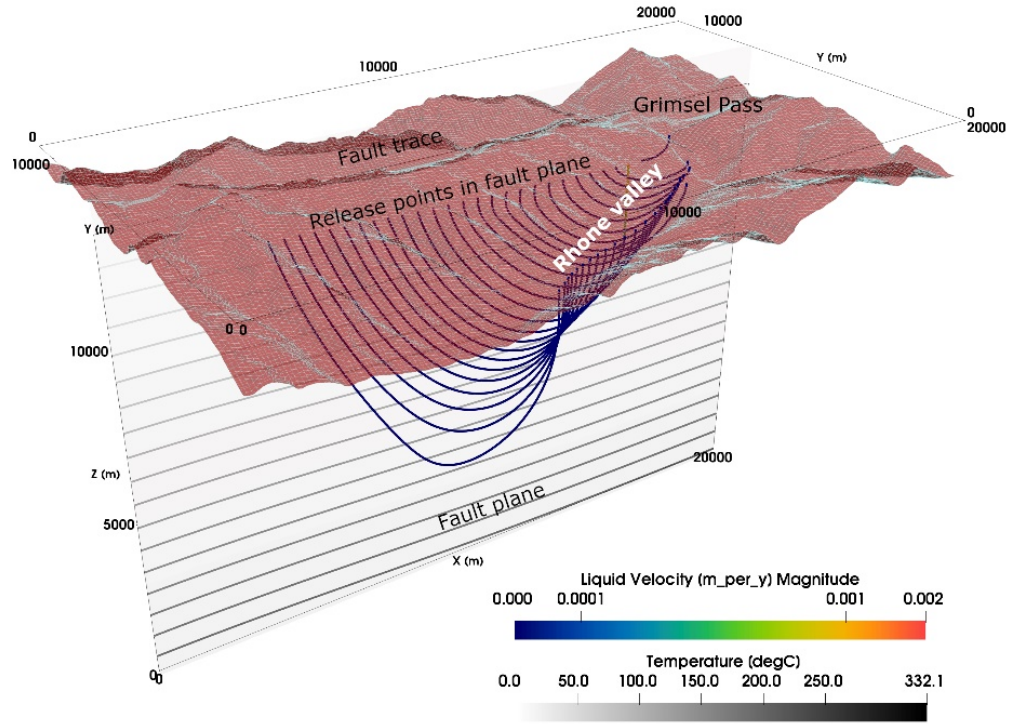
20000
10000
10000
Y (m)
0
0
20000
Grimsel Pass
10000
Fault trace
Release points in fault plane
10000
Rhone valley
Y (m)
0 0
10000
Z (m)
20000
5000
Fault plane
X (m)
Liquid Velocity (m_per_y) Magnitude
0.000 0.0001 0.001 0.002
Temperature (degC)
0.0 50.0 100.0 150.0 200.0 250.0 332.1
0
0